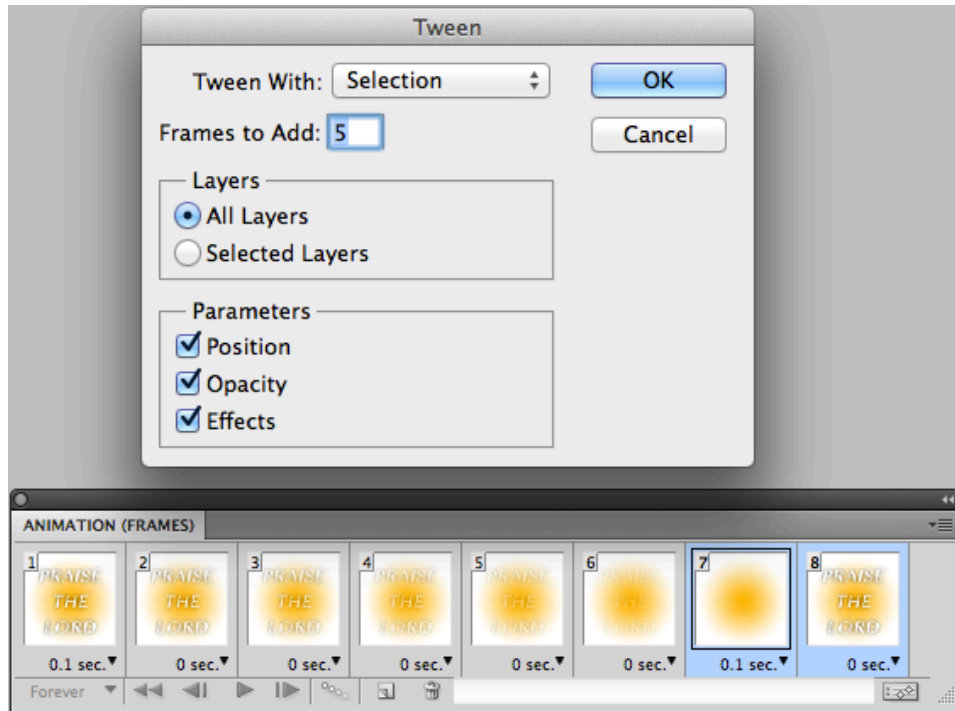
Tween

Tween With: Selection

OK

Frames to Add: 5

Cancel

Layers

All Layers

Selected Layers

Parameters

Position

Opacity

Effects

ANIMATION (FRAMES)

1 PRAISE THE LORD 0.1 sec.

2 PRAISE THE LORD 0 sec.

3 PRAISE THE LORD 0 sec.

4 PRAISE THE LORD 0 sec.

5 PRAISE THE LORD 0 sec.

6 PRAISE THE LORD 0 sec.

7 0.1 sec.

8 PRAISE THE LORD 0 sec.

Forever